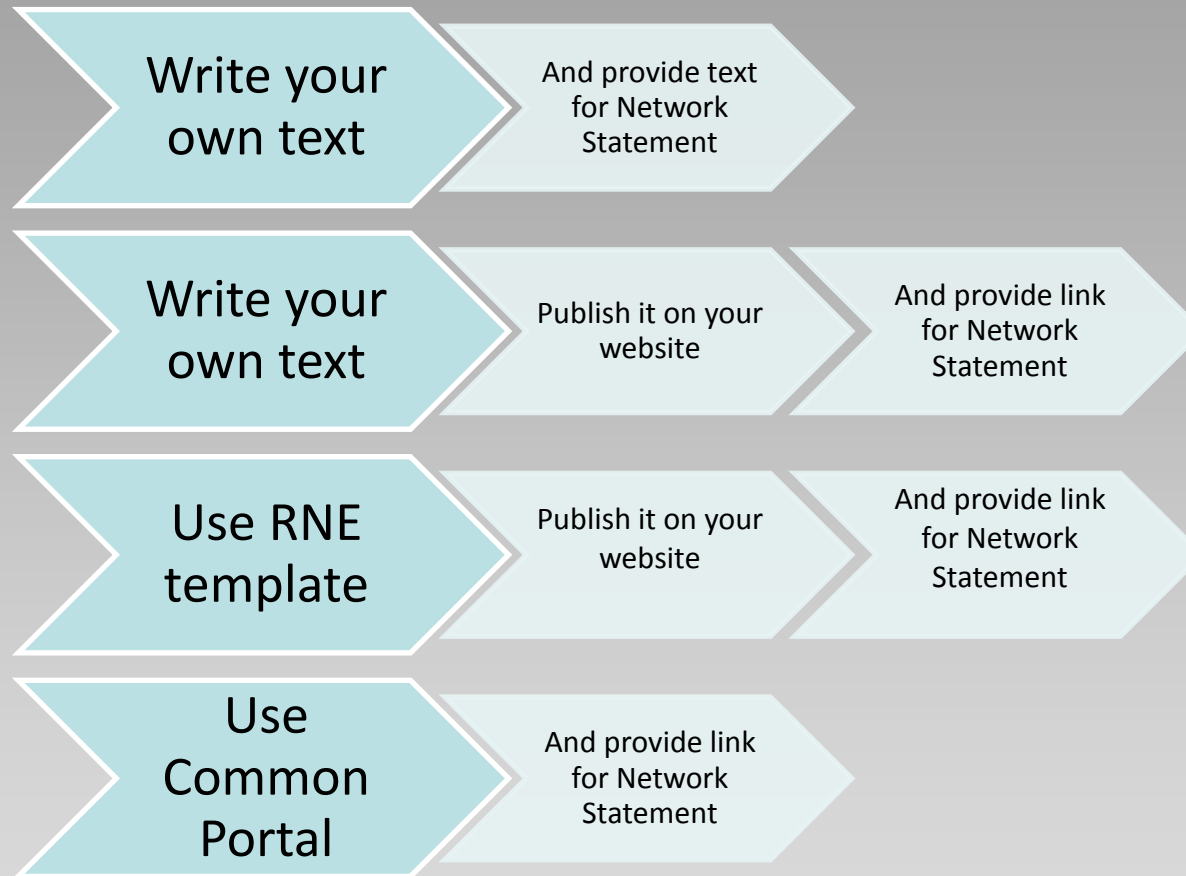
Write your own text

And provide text for Network Statement

Write your own text

Publish it on your website

And provide link for Network Statement

Use RNE template

Publish it on your website

And provide link for Network Statement

Use Common Portal

And provide link for Network Statement